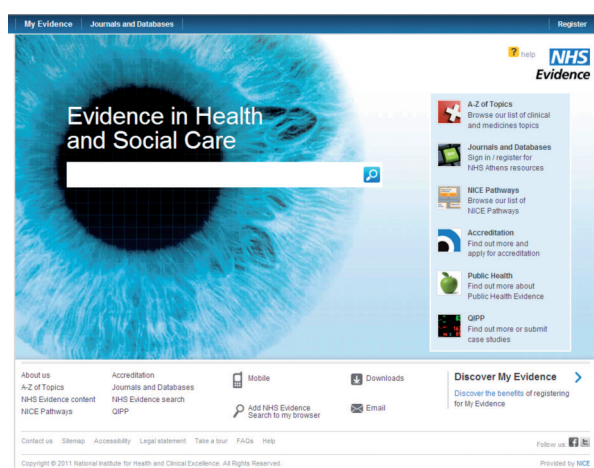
My Evidence | Journals and Databases | Register

? help

NHS Evidence

Evidence in Health and Social Care

A-Z of Topics
Browse our list of clinical and medicines topics

Journals and Databases
Sign in / register for NHS Athens resources

NICE Pathways
Browse our list of NICE Pathways

Accreditation
Find out more and apply for accreditation

Public Health
Find out more about Public Health Evidence

QIPP
Find out more or submit case studies

About us
A-Z of Topics
NHS Evidence content
NICE Pathways

Accreditation
Journals and Databases
NHS Evidence search
QIPP

Mobile

Add NHS Evidence Search to my browser

Downloads

Email

Discover My Evidence

Discover the benefits of registering for My Evidence

Contact us Sitemap Accessibility Legal statement Take a tour FAQs Help

Follow us

Copyright © 2011 National Institute for Health and Clinical Excellence. All Rights Reserved.

Provided by NICE